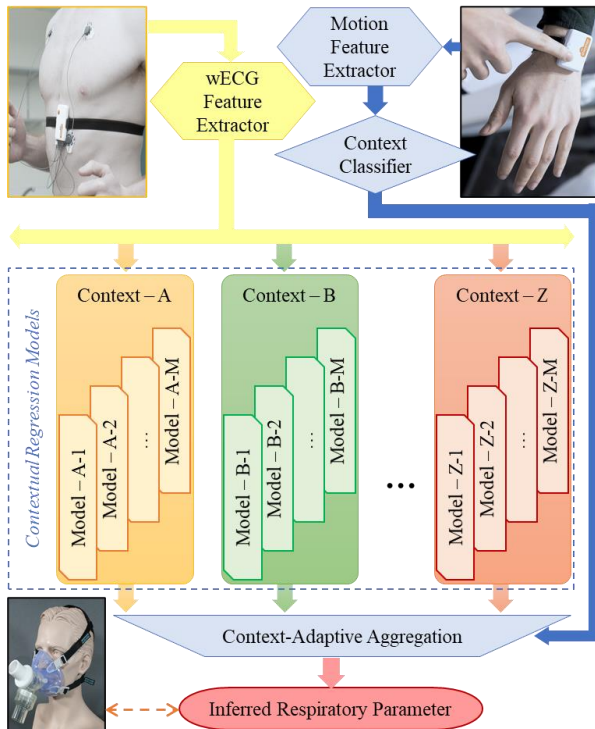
Motion Feature Extractor

wECG Feature Extractor

Context Classifier

Contextual Regression Models

Context – A

Model – A-1
Model – A-2
...
Model – A-M

Context – B

Model – B-1
Model – B-2
...
Model – B-M

...

Context – Z

Model – Z-1
Model – Z-2
...
Model – Z-M

Context-Adaptive Aggregation

Inferred Respiratory Parameter